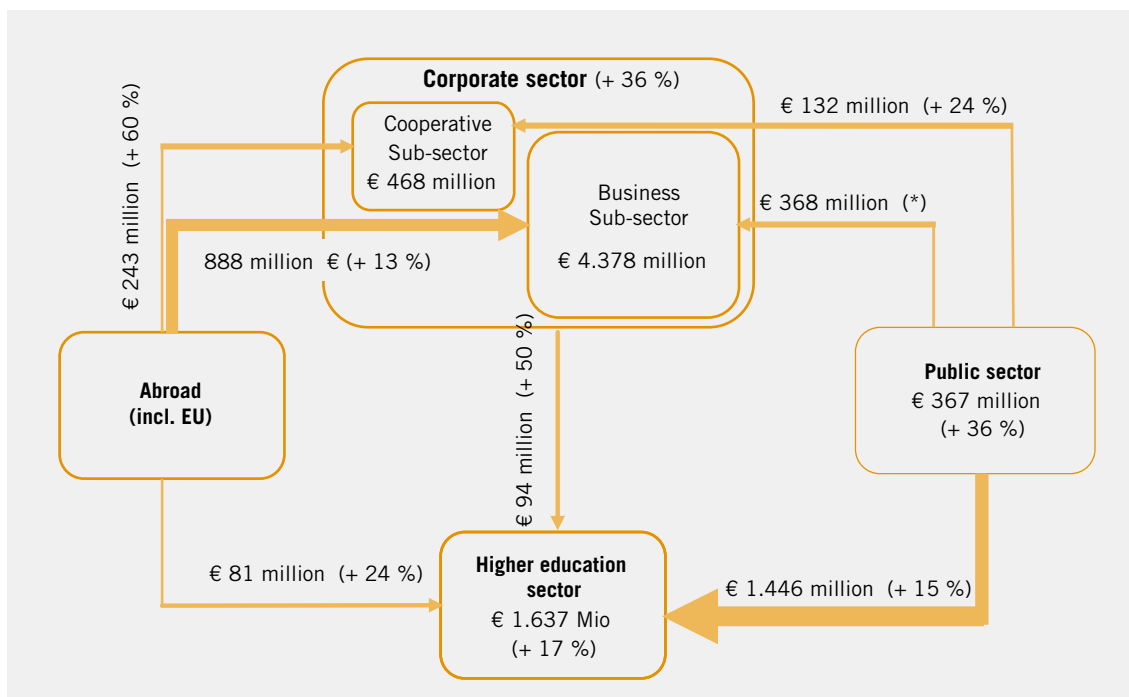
Corporate sector (+ 36 %)

Cooperative Sub-sector € 468 million

Business Sub-sector € 4.378 million

€ 132 million (+ 24 %)

€ 368 million (*)

€ 243 million (+ 60 %)

888 million € (+ 13 %)

€ 94 million (+ 50 %)

Abroad (incl. EU)

Public sector € 367 million (+ 36 %)

€ 81 million (+ 24 %)

Higher education sector € 1.637 Mio (+ 17 %)

€ 1.446 million (+ 15 %)